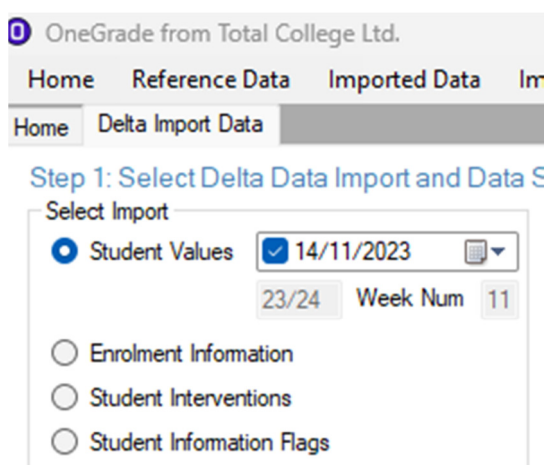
OneGrade from Total College Ltd.

Home Reference Data Imported Data Im

Home Delta Import Data

Step 1: Select Delta Data Import and Data S

Select Import

Student Values 14/11/2023

23/24 Week Num 11

Enrolment Information

Student Interventions

Student Information Flags